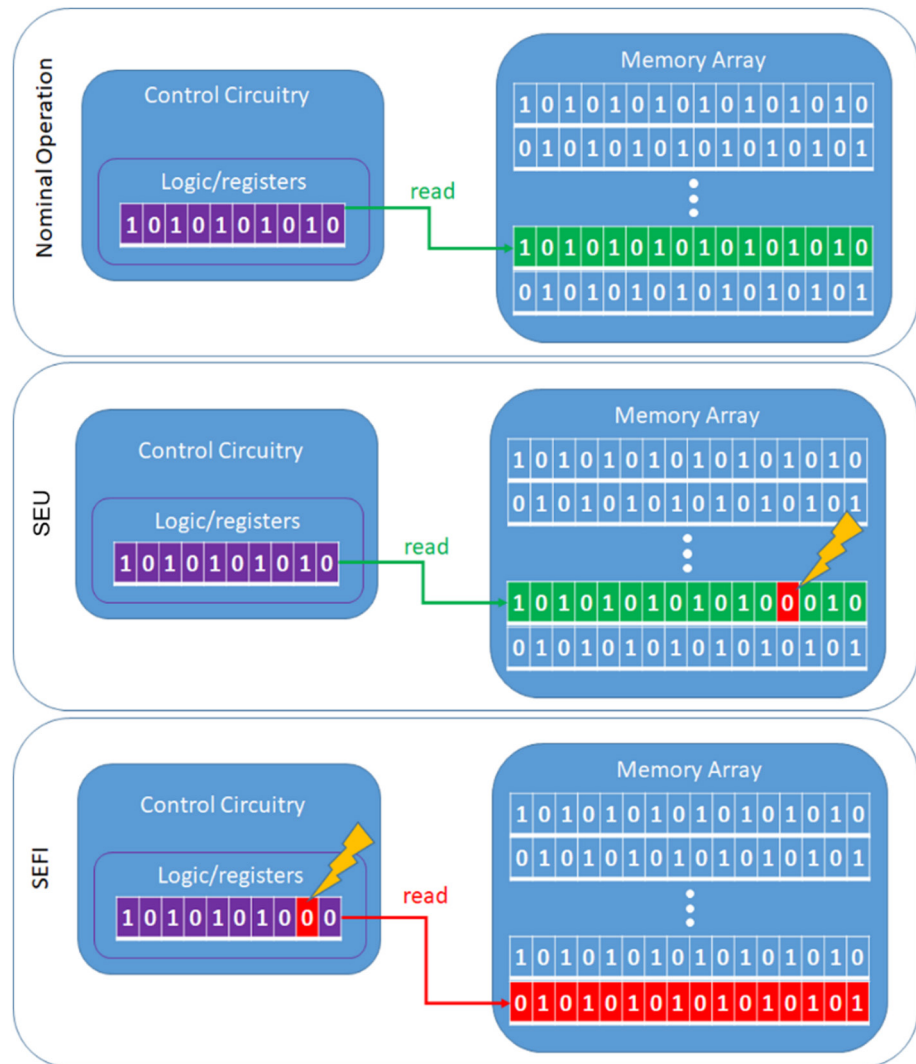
Nominal Operation

Control Circuitry

Logic/registers

1 0 1 0 1 0 1 0 1 0

read

Memory Array

1 0 1 0 1 0 1 0 1 0 1 0 1 0 1 0

0 1 0 1 0 1 0 1 0 1 0 1 0 1 0 1

1 0 1 0 1 0 1 0 1 0 1 0 1 0 1 0

0 1 0 1 0 1 0 1 0 1 0 1 0 1 0 1

SEU

Control Circuitry

Logic/registers

1 0 1 0 1 0 1 0 1 0

read

Memory Array

1 0 1 0 1 0 1 0 1 0 1 0 1 0 1 0

0 1 0 1 0 1 0 1 0 1 0 1 0 1 0 1

1 0 1 0 1 0 1 0 1 0 1 0 0 0 1 0

0 1 0 1 0 1 0 1 0 1 0 1 0 1 0 1

SEFI

Control Circuitry

Logic/registers

1 0 1 0 1 0 1 0 0 0

read

Memory Array

1 0 1 0 1 0 1 0 1 0 1 0 1 0 1 0

0 1 0 1 0 1 0 1 0 1 0 1 0 1 0 1

1 0 1 0 1 0 1 0 1 0 1 0 1 0 1 0

0 1 0 1 0 1 0 1 0 1 0 1 0 1 0 1